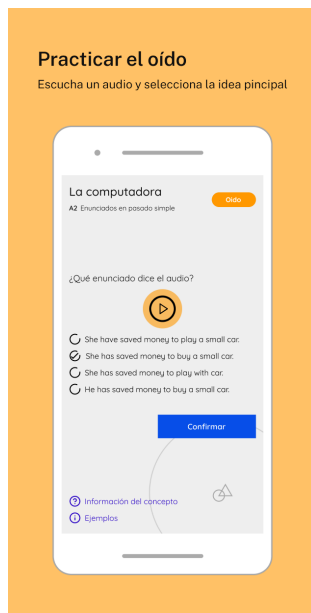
Practicar el oído

Escucha un audio y selecciona la idea pincipal

La computadora

A2 Enunciados en pasado simple

Oído

¿Qué enunciado dice el audio?

She have saved money to play a small car.

She has saved money to buy a small car.

She has saved money to play with car.

He has saved money to buy a small car.

Confirmar

Información del concepto

Ejemplos